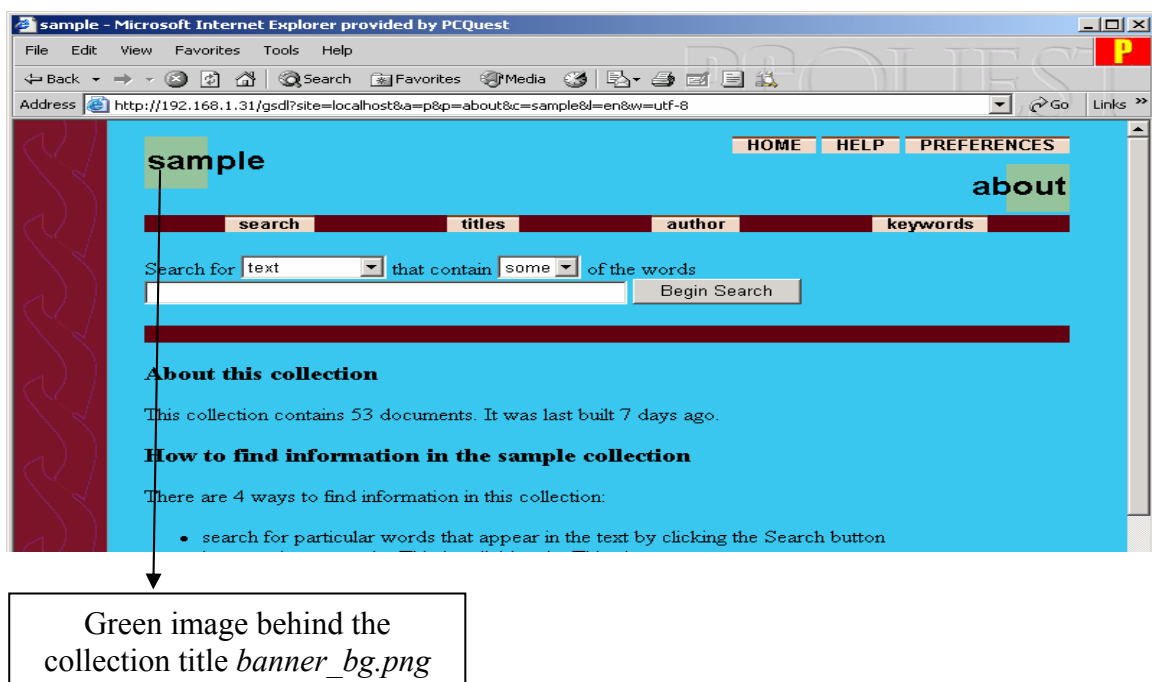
sample - Microsoft Internet Explorer provided by PCQuest

File Edit View Favorites Tools Help

Back Search Favorites Media

Address http://192.168.1.31/gsdl?site=localhost&a=p&p=about&c=sample&l=en&w=utf-8 Go Links

HOME HELP PREFERENCES

sample

about

search titles author keywords

Search for text that contain some of the words

Begin Search

About this collection

This collection contains 53 documents. It was last built 7 days ago.

How to find information in the sample collection

There are 4 ways to find information in this collection:

• search for particular words that appear in the text by clicking the Search button

Green image behind the collection title *banner_bg.png*